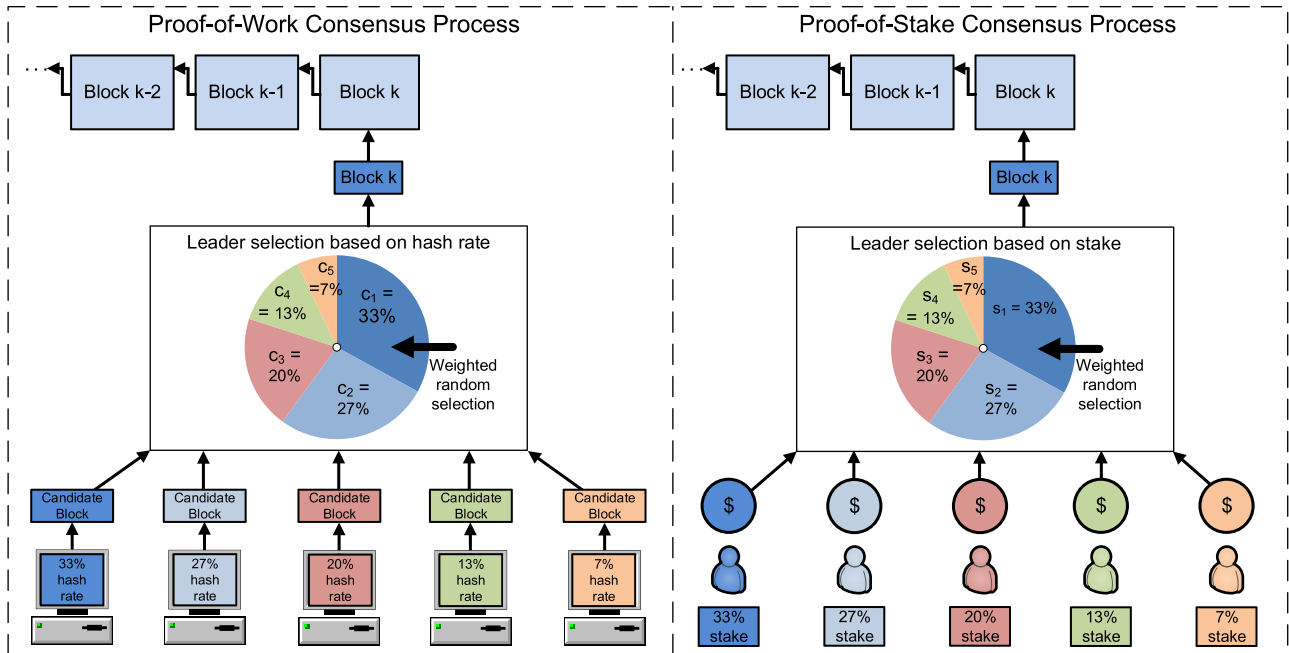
Proof-of-Work Consensus Process

... Block k-2 Block k-1 Block k

Block k

Leader selection based on hash rate

$c_5$ =7%

$c_4$ = 13%

$c_1$ = 33%

$c_3$ = 20%

$c_2$ = 27%

Weighted random selection

Candidate Block | Candidate Block | Candidate Block | Candidate Block | Candidate Block

33% hash rate | 27% hash rate | 20% hash rate | 13% hash rate | 7% hash rate

Proof-of-Stake Consensus Process

... Block k-2 Block k-1 Block k

Block k

Leader selection based on stake

$s_5$ =7%

$s_4$ = 13%

$s_1$ = 33%

$s_3$ = 20%

$s_2$ = 27%

Weighted random selection

$ | $ | $ | $ | $

33% stake | 27% stake | 20% stake | 13% stake | 7% stake